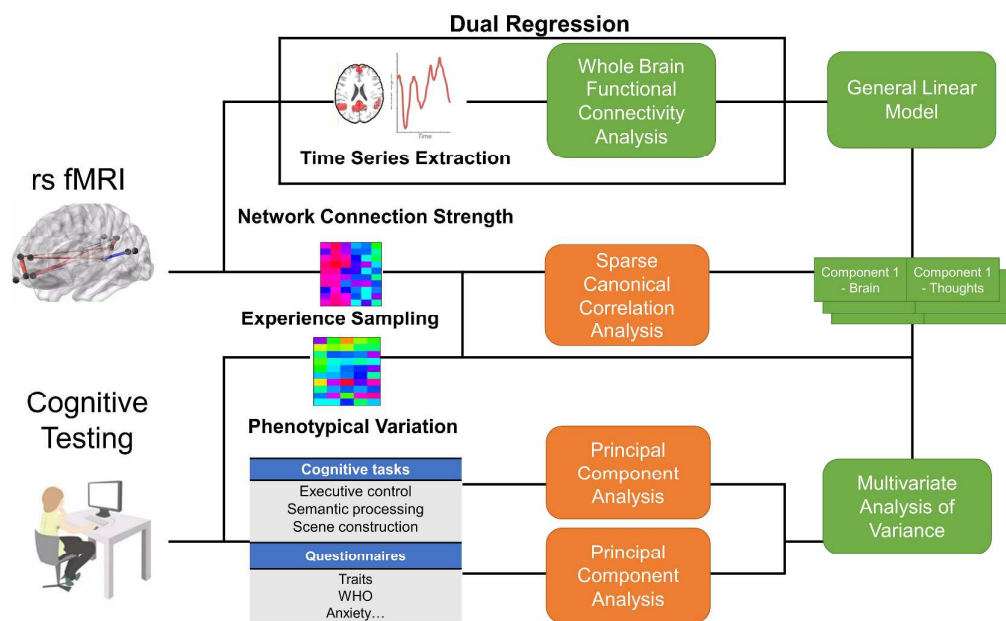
Dual Regression

Time

Time Series Extraction

Whole Brain Functional Connectivity Analysis

General Linear Model

rs fMRI

Network Connection Strength

Sparse Canonical Correlation Analysis

Component 1 - Brain

Component 1 - Thoughts

Experience Sampling

Cognitive Testing

Phenotypical Variation

| Cognitive tasks |
|---|
| Executive control |
| Semantic processing |
| Scene construction |

| Questionnaires |
|---|
| Traits |
| WHO |
| Anxiety… |

Principal Component Analysis

Principal Component Analysis

Multivariate Analysis of Variance